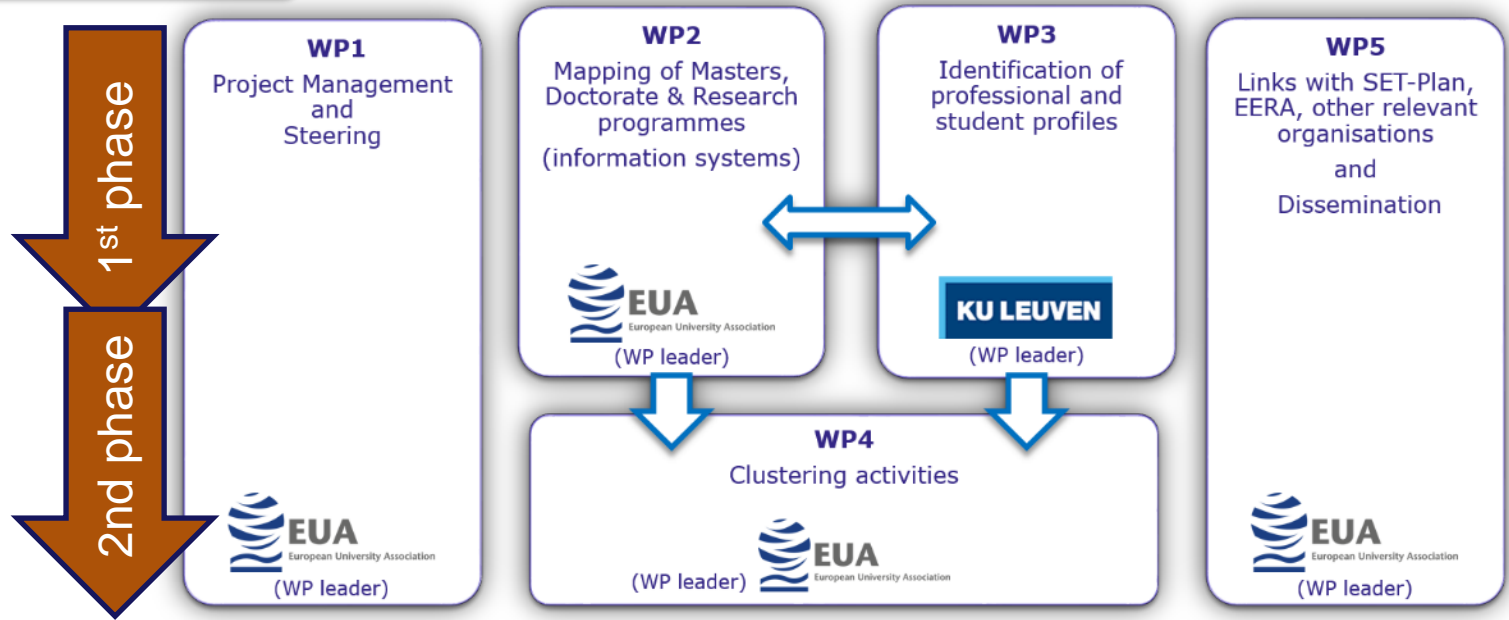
1$^{st}$ phase

2nd phase

WP1
Project Management and Steering

EUA
European University Association
(WP leader)

WP2
Mapping of Masters, Doctorate & Research programmes
(information systems)

EUA
European University Association
(WP leader)

WP3
Identification of professional and student profiles

KU LEUVEN
(WP leader)

WP4
Clustering activities

(WP leader)
EUA
European University Association

WP5
Links with SET-Plan, EERA, other relevant organisations
and
Dissemination

EUA
European University Association
(WP leader)